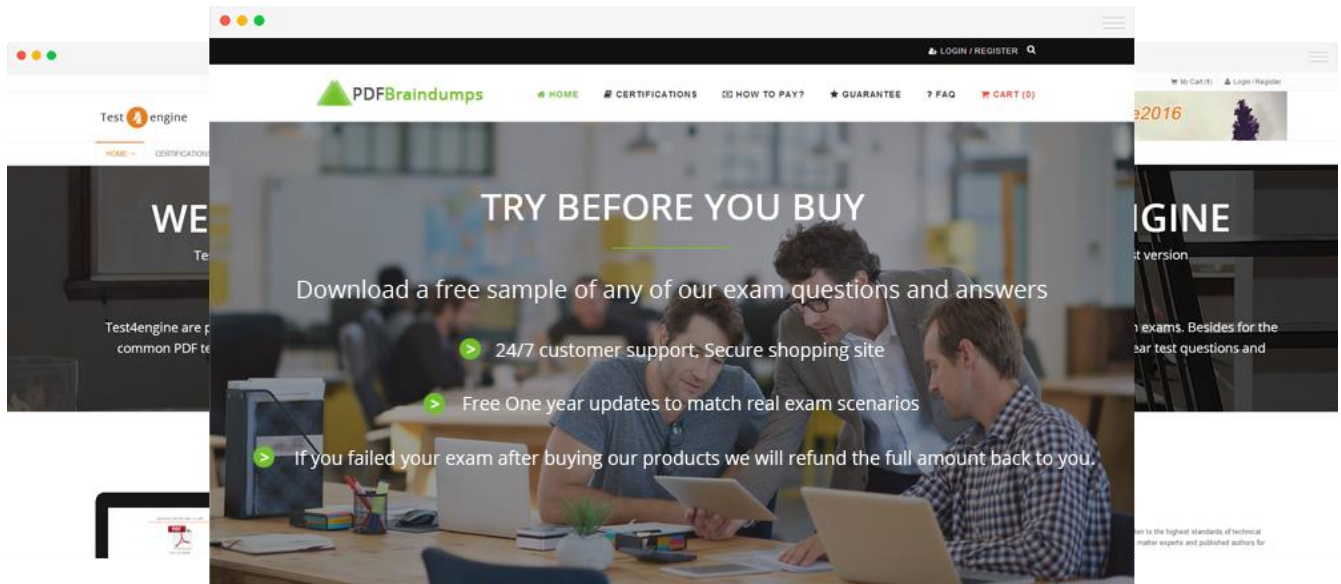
Test4engine

HOME

CERTIFICATIONS

WE

Te

Test4engine are p
common PDF te

LOGIN / REGISTER

PDFBraindumps

HOME

CERTIFICATIONS

HOW TO PAY?

GUARANTEE

? FAQ

CART (0)

TRY BEFORE YOU BUY

Download a free sample of any of our exam questions and answers

24/7 customer support, Secure shopping site

Free One year updates to match real exam scenarios

If you failed your exam after buying our products we will refund the full amount back to you.

My Cart (1)

Login / Register

e2016

IGINE

st version

n exams. Besides for the
ear test questions and

ten to the highest standards of technical
matter experts and published authors for